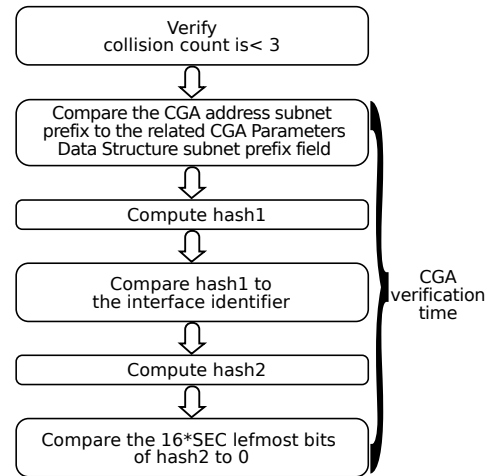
Verify
collision count is< 3

Compare the CGA address subnet prefix to the related CGA Parameters Data Structure subnet prefix field

Compute hash1

Compare hash1 to the interface identifier

Compute hash2

Compare the 16*SEC lefmost bits of hash2 to 0

CGA verification time